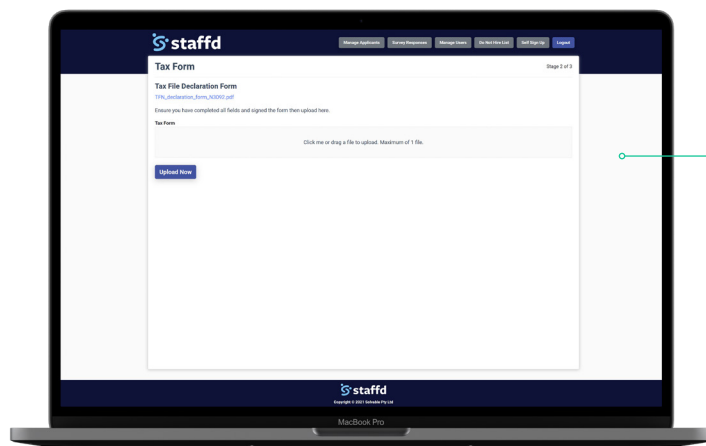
staffd

Manage Applicants Survey Responses Manage Users Do Not Hire List Self Sign Up Logout

Tax Form

Stage 2 of 3

Tax File Declaration Form

TFN_declaration_form_N3092.pdf

Ensure you have completed all fields and signed the form then upload here.

Tax Form

Click me or drag a file to upload. Maximum of 1 file.

Upload Now

staffd

Copyright © 2021 Solvable Pty Ltd

MacBook Pro